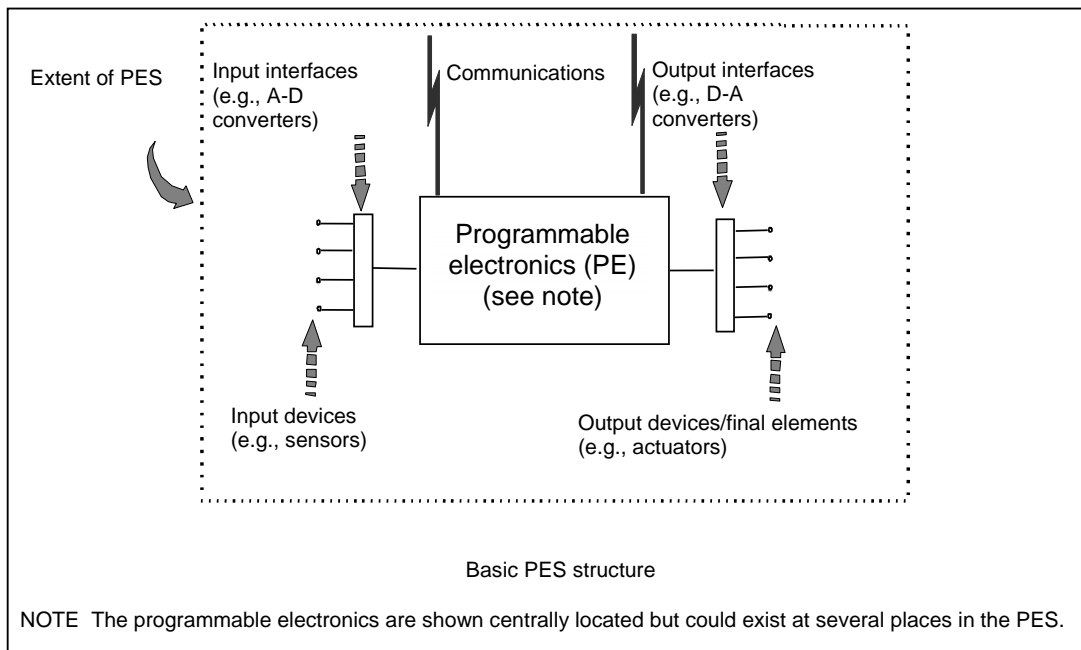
Extent of PES

Input interfaces (e.g., A-D converters)

Communications

Output interfaces (e.g., D-A converters)

Programmable electronics (PE) (see note)

Input devices (e.g., sensors)

Output devices/final elements (e.g., actuators)

Basic PES structure

NOTE The programmable electronics are shown centrally located but could exist at several places in the PES.